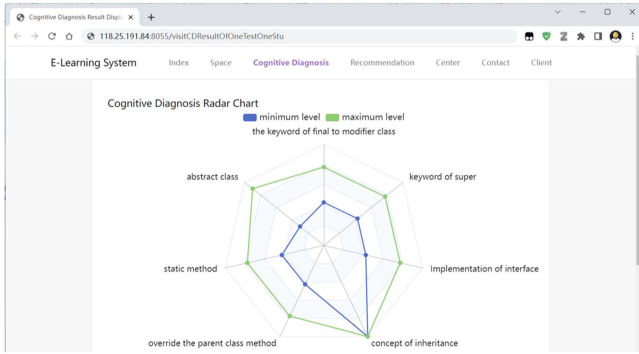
Cognitive Diagnosis Result Displ ×
+
118.25.191.84:8055/visitCDResultOfOneTestOneStu
E-Learning System
Index
Space
Cognitive Diagnosis
Recommendation
Center
Contact
Client

Cognitive Diagnosis Radar Chart
minimum level
maximum level
the keyword of final to modifier class
keyword of super
Implementation of interface
concept of inheritance
override the parent class method
static method
abstract class